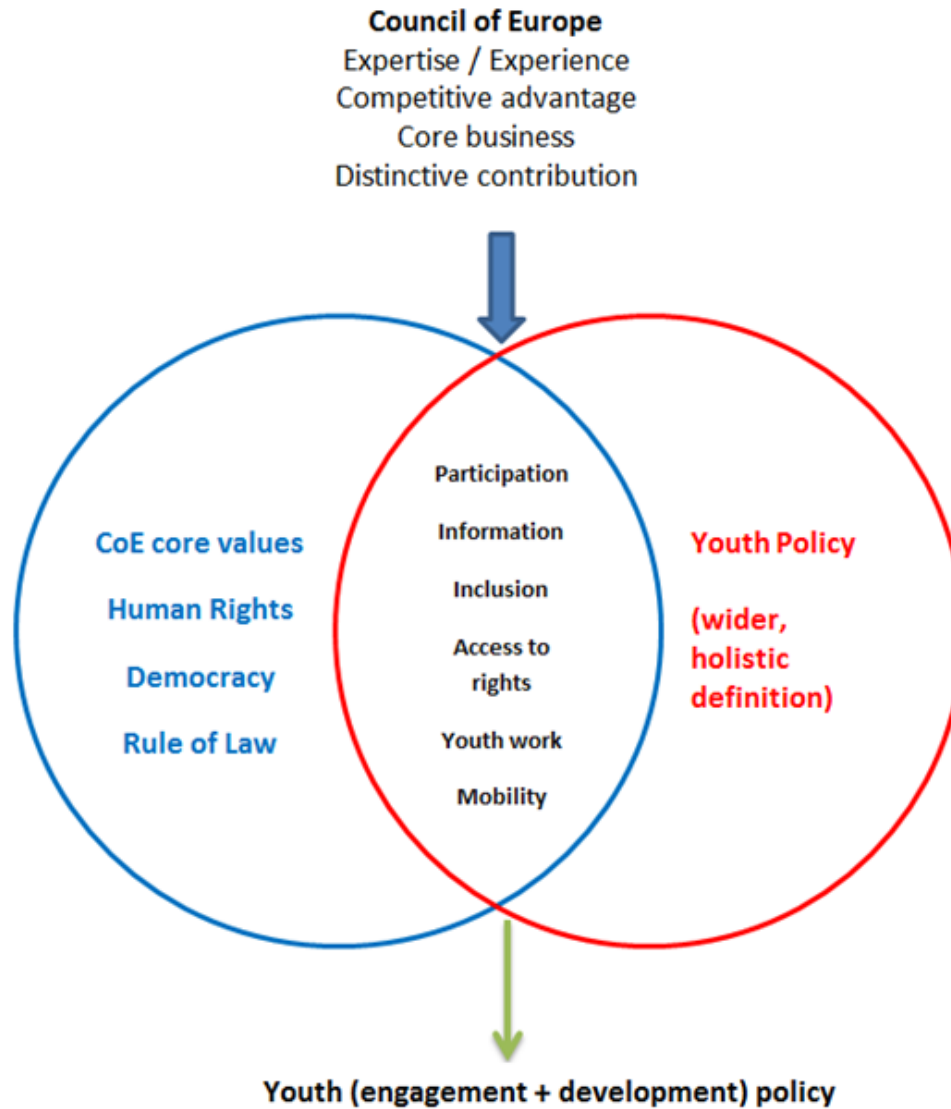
Council of Europe
Expertise / Experience
Competitive advantage
Core business
Distinctive contribution

CoE core values
Human Rights
Democracy
Rule of Law

Participation
Information
Inclusion
Access to rights
Youth work
Mobility

Youth Policy
(wider, holistic definition)

Youth (engagement + development) policy